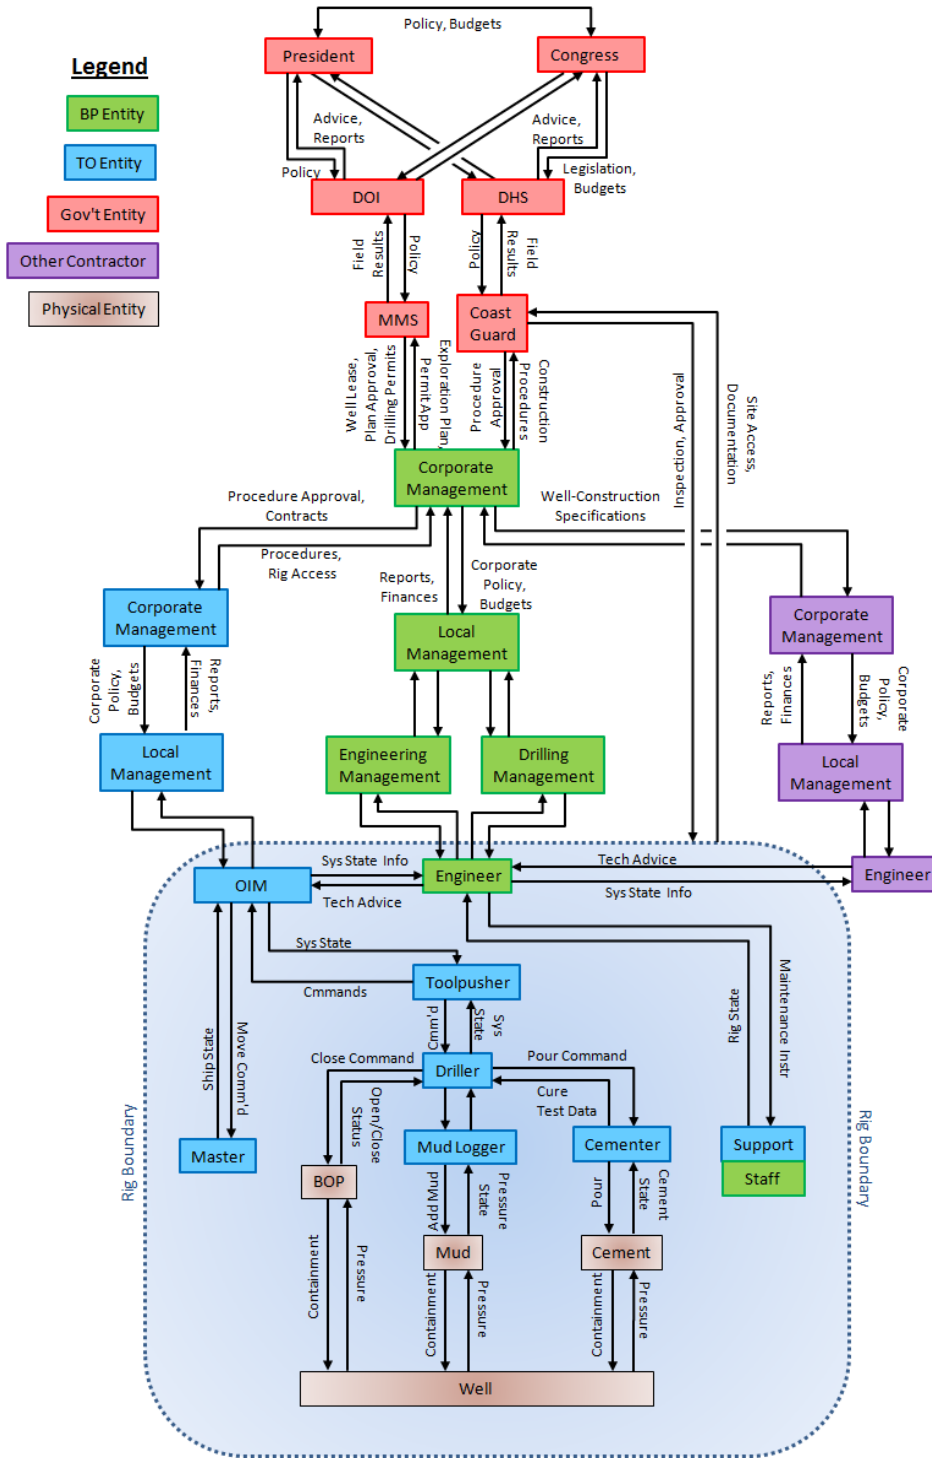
Legend
BP Entity
TO Entity
Gov't Entity
Other Contractor
Physical Entity

Policy, Budgets
President
Congress
Advice, Reports
Advice, Reports
Policy
Legislation, Budgets
DOI
DHS
Field Results
Policy
Policy
Field Results
MMS
Coast Guard
Well Lease, Plan Approval, Drilling Permits
Exploration Plan, Permit App
Procedure Approval
Construction Procedures
Inspection, Approval
Site Access, Documentation
Corporate Management
Procedure Approval, Contracts
Well-Construction Specifications
Procedures, Rig Access
Reports, Finances
Corporate Policy, Budgets
Corporate Management
Local Management
Corporate Management
Corporate Policy, Budgets
Reports, Finances
Reports, Finances
Corporate Policy, Budgets
Local Management
Engineering Management
Drilling Management
Local Management
Sys State Info
Tech Advice
OIM
Engineer
Engineer
Tech Advice
Sys State Info
Sys State
Cmmands
Toolpusher
Cmm'd
Sys State
Rig State
Maintenance Instr
Ship State
Move Comm'd
Close Command
Pour Command
Driller
Open/Close Status
Cure Test Data
Master
Mud Logger
Cementer
Support
Staff
BOP
Add Mud
Pressure State
Pour
Cement State
Mud
Cement
Containment
Pressure
Containment
Pressure
Containment
Pressure
Well
Rig Boundary
Rig Boundary